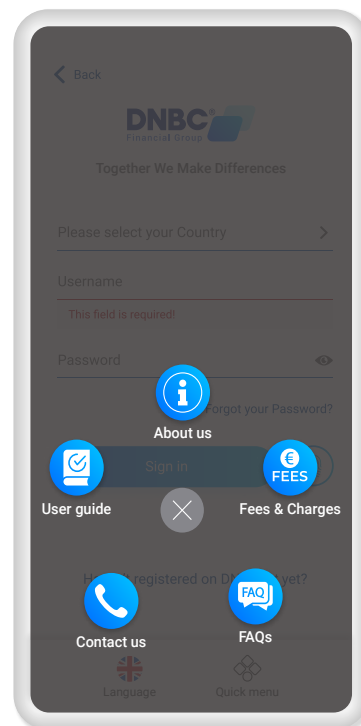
Back

DNBC Financial Group

Together We Make Differences

Please select your Country

Username

This field is required!

Password

Forgot your Password?

About us

Sign in

User guide

FEES

Fees & Charges

H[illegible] registered on D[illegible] yet?

Contact us

FAQ

FAQs

Language

Quick menu